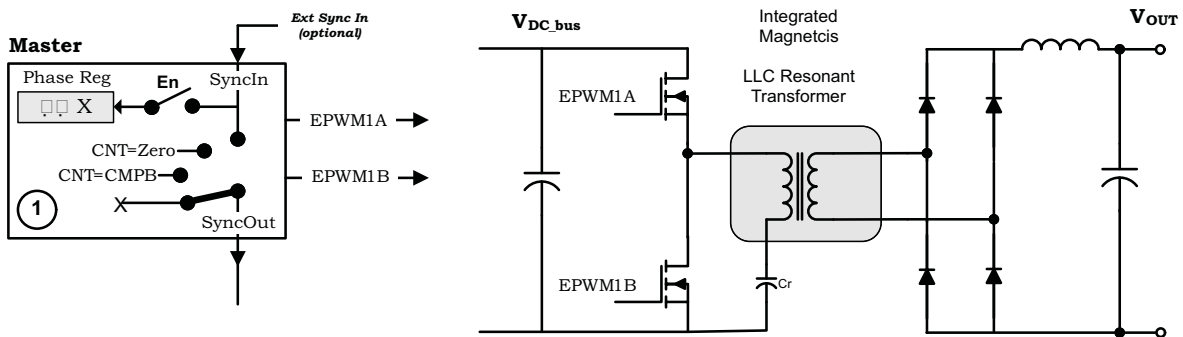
Ext Sync In
(optional)

Master

Phase Reg

En

SyncIn

X

EPWM1A

CNT=Zero

CNT=CMPB

EPWM1B

1

X

SyncOut

$V_{DC\_bus}$

Integrated Magnetcis

LLC Resonant Transformer

$V_{OUT}$

EPWM1A

EPWM1B

Cr